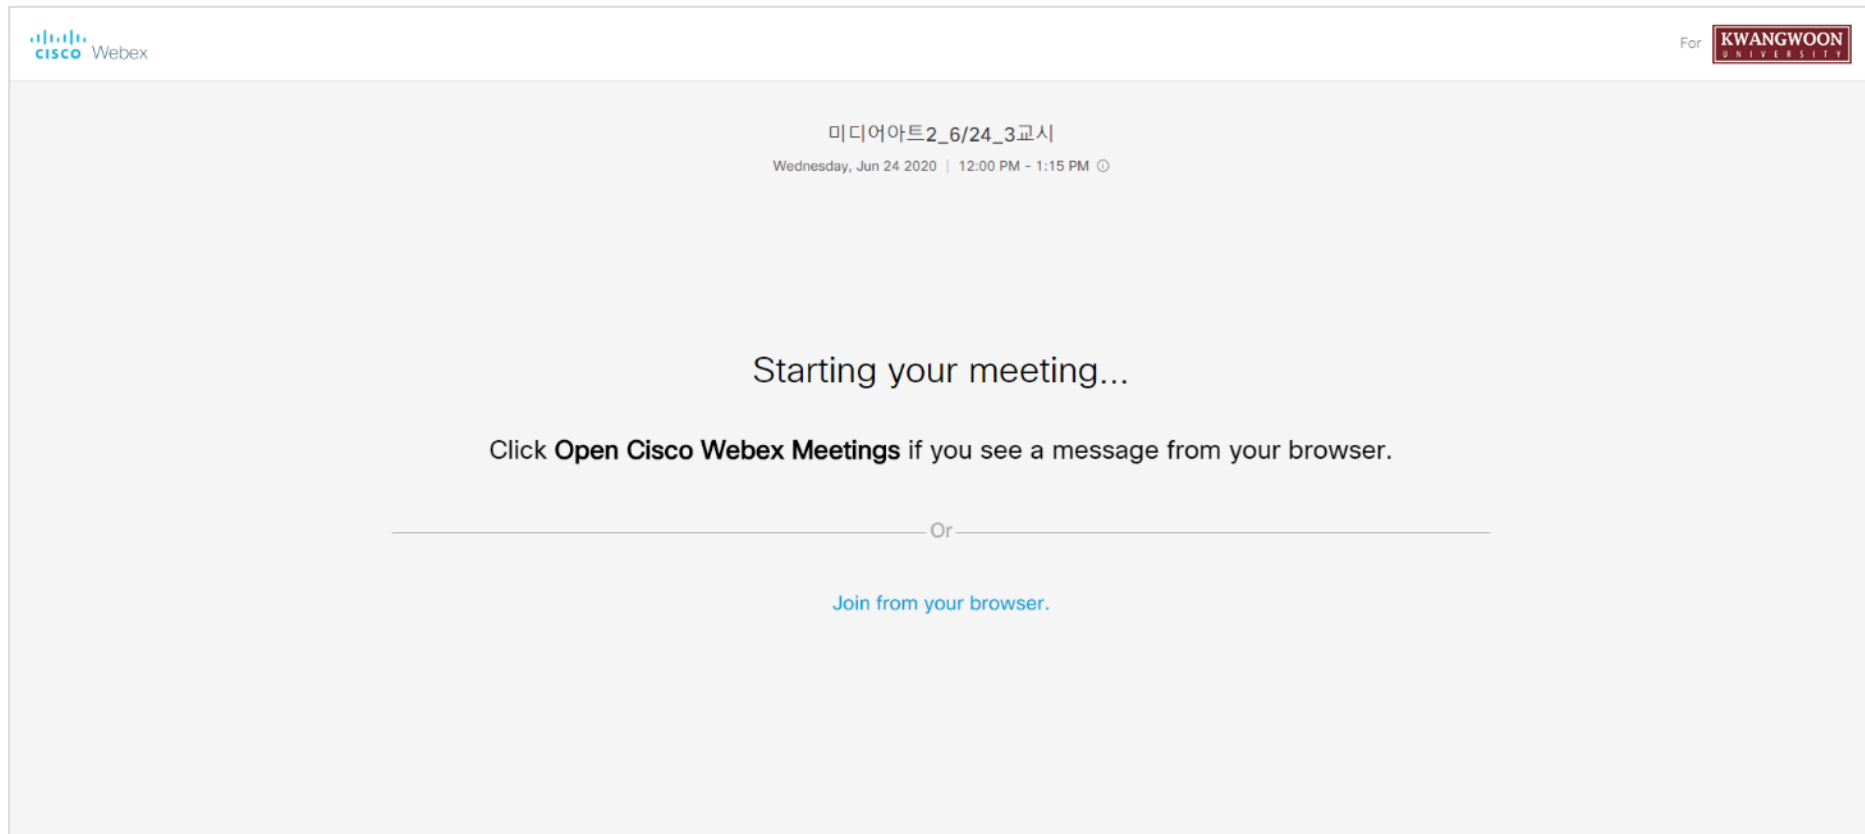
cisco Webex

For KWANGWOON UNIVERSITY

미디어아트2_6/24_3교시

Wednesday, Jun 24 2020 | 12:00 PM - 1:15 PM

Starting your meeting...

Click **Open Cisco Webex Meetings** if you see a message from your browser.

Or

Join from your browser.